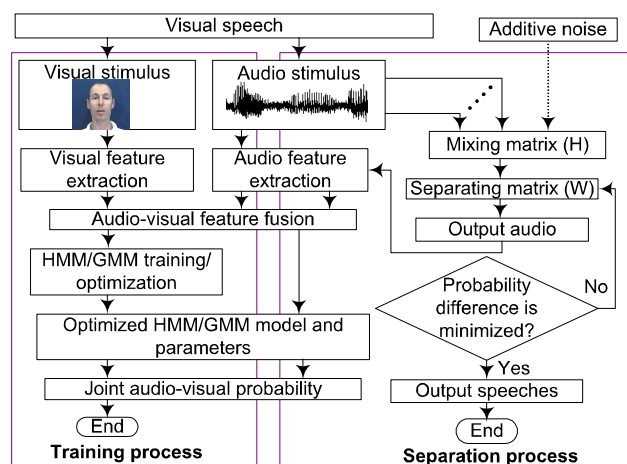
Visual speech

Additive noise

Visual stimulus

Audio stimulus

Mixing matrix (H)

Visual feature extraction

Audio feature extraction

Separating matrix (W)

Audio-visual feature fusion

Output audio

HMM/GMM training/ optimization

Probability difference is minimized?

No

Optimized HMM/GMM model and parameters

Yes

Joint audio-visual probability

Output speeches

End

End

Training process

Separation process